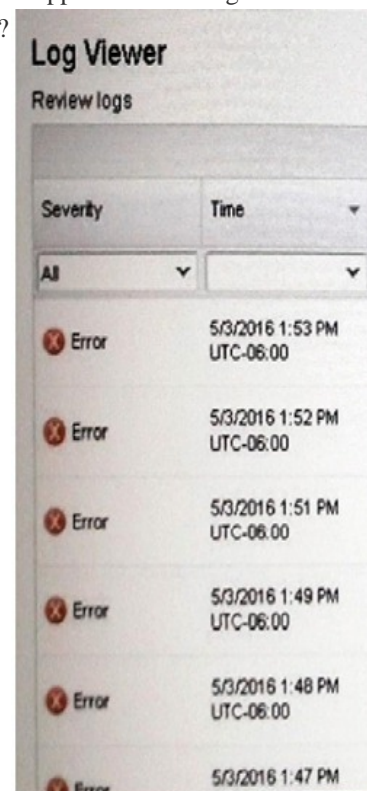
?

Log Viewer

Review logs

| Severity | Time |
|---|---|
| All | |
| Error | 5/3/2016 1:53 PM UTC-06:00 |
| Error | 5/3/2016 1:52 PM UTC-06:00 |
| Error | 5/3/2016 1:51 PM UTC-06:00 |
| Error | 5/3/2016 1:49 PM UTC-06:00 |
| Error | 5/3/2016 1:48 PM UTC-06:00 |
| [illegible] | 5/3/2016 1:47 PM |